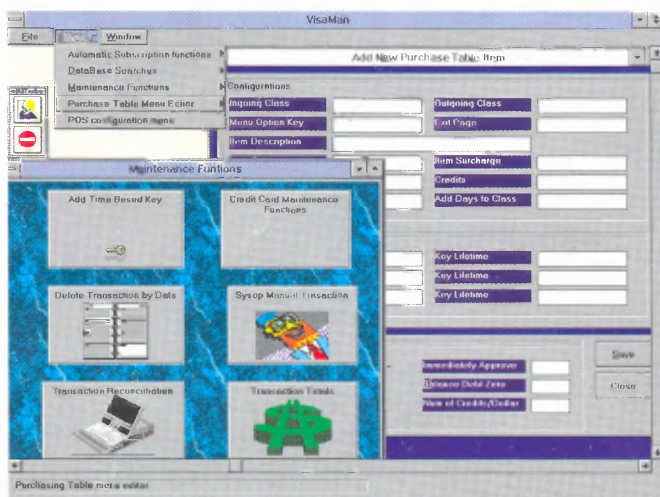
VisaMan

File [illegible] Window

Automatic Subscription functions
DataBase Searches
Maintenance Functions
Purchase Table Menu Editor
POS configuration menu

Add New Purchase Table Item

Configurations

Inquing Class
Menu Option Key
Item Description
Outgoing Class
Exit Code
Item Surcharge
Credits
Add Days to Class
Key Lifetime
Key Lifetime
Key Lifetime

Maintenance Funtions

Add Time Based Key
Credit Card Maintenance Functions
Delete Transaction by Date
Sysop Manual Transaction
Transaction Reconciliation
Transaction Totals

Immediately Approve
Release Debit Zero
Num of Credits/Dollar

Save
Close

Purchasing Table menu editor